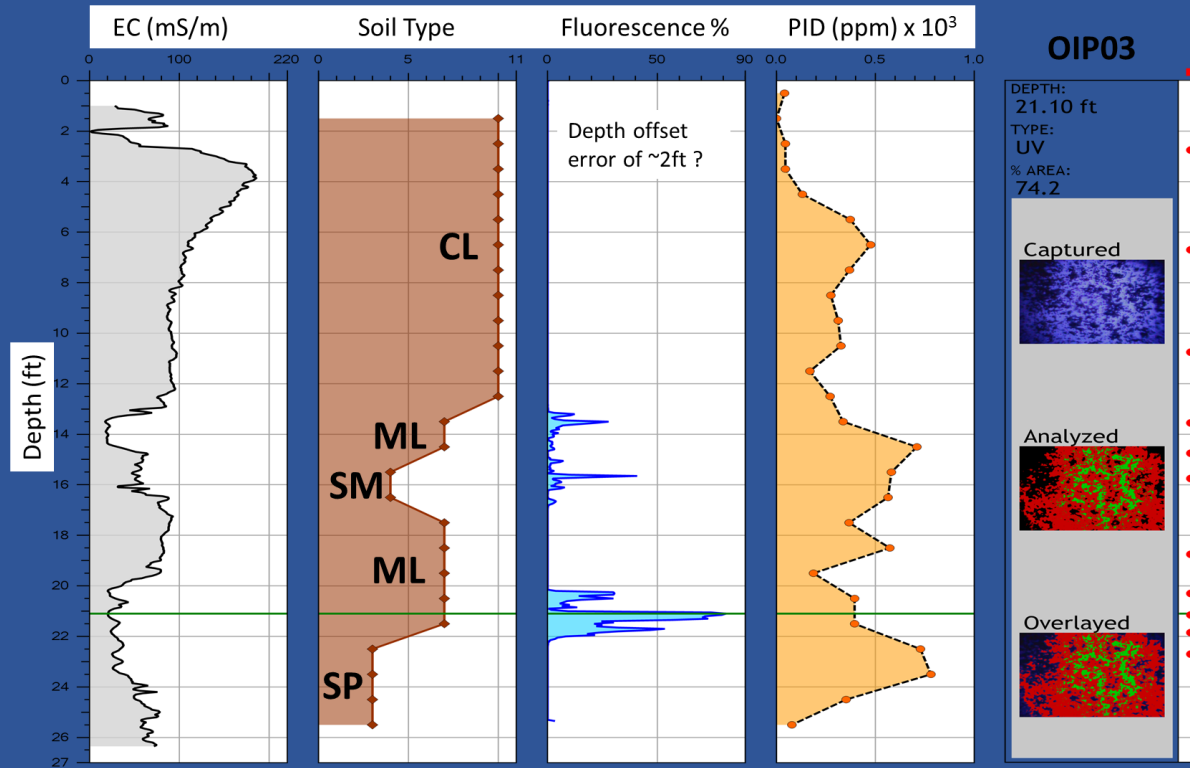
EC (mS/m)

Soil Type

Fluorescence %

PID (ppm) x $10^3$

OIP03

0 100 220

0 5 11

0 50 90

0 0.5 1.0

Depth (ft)

0 2 4 6 8 10 12 14 16 18 20 22 24 26 27

CL

ML

SM

ML

SP

Depth offset error of ~2ft ?

DEPTH:
21.10 ft
TYPE:
UV
% AREA:
74.2

Captured

Analyzed

Overlayed